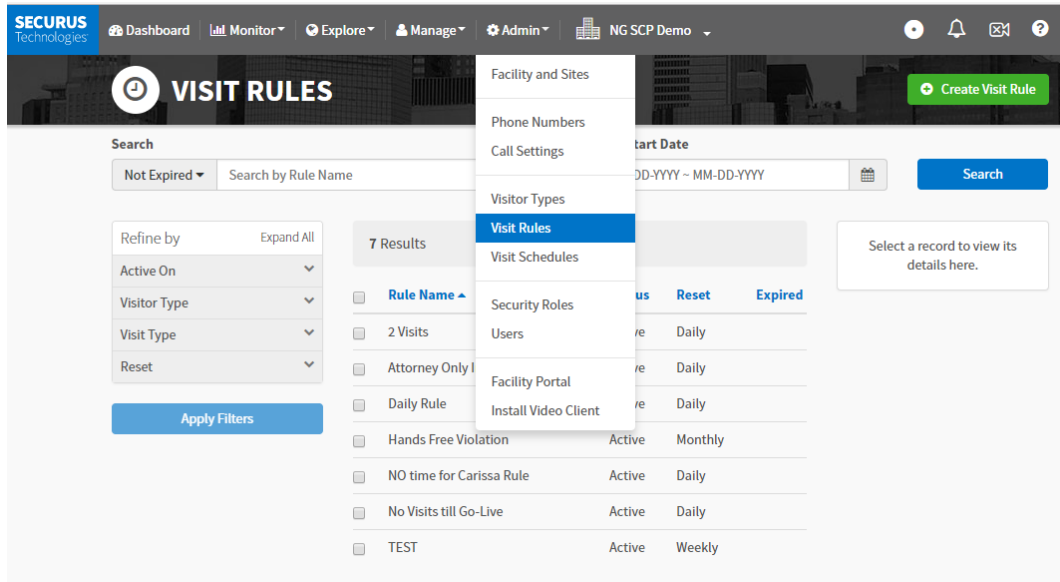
SECURUS Technologies

Dashboard | Monitor | Explore | Manage | Admin | NG SCP Demo

VISIT RULES

Create Visit Rule

Search

Not Expired | Search by Rule Name

Facility and Sites

Phone Numbers
Call Settings

Visitor Types
Visit Rules
Visit Schedules

Security Roles
Users

Facility Portal
Install Video Client

tart Date

DD-YYYY ~ MM-DD-YYYY

Search

Refine by | Expand All
Active On
Visitor Type
Visit Type
Reset

Apply Filters

7 Results

| Rule Name | us | Reset | Expired |
|---|---|---|---|
| 2 Visits | ve | Daily | |
| Attorney Only I | ve | Daily | |
| Daily Rule | ve | Daily | |
| Hands Free Violation | Active | Monthly | |
| NO time for Carissa Rule | Active | Daily | |
| No Visits till Go-Live | Active | Daily | |
| TEST | Active | Weekly | |

Select a record to view its details here.